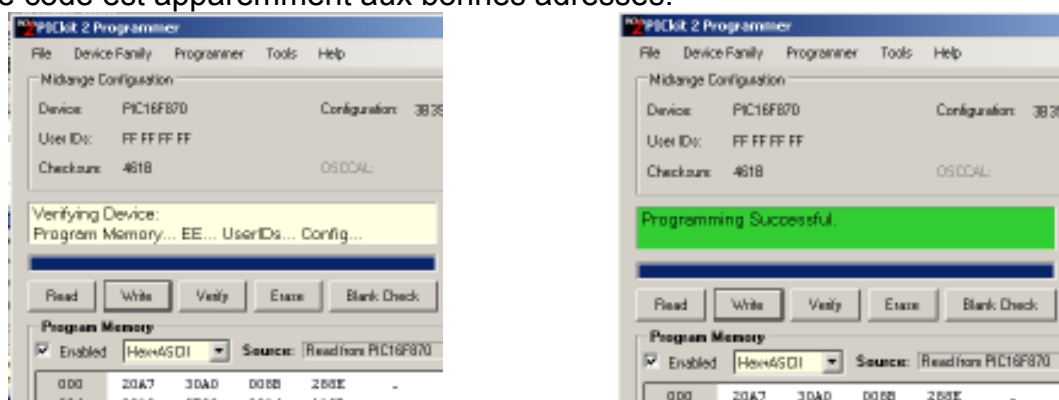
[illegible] code est apparemment aux bonnes adresses.

PICkit 2 Programmer
File Device Family Programmer Tools Help
Midrange Configuration
Device: PIC16F870 Configuration: 3B3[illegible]
User IDs: FF FF FF FF
Checksum: 4618 OSCCAL:
Verifying Device:
Program Memory... EE... UserIDs... Config...
Read Write Verify Erase Blank Check
Program Memory
Enabled Hex+ASCII Source: Read from PIC16F870
000 20A7 30A0 008B 288E

PICkit 2 Programmer
File Device Family Programmer Tools Help
Midrange Configuration
Device: PIC16F870 Configuration: 3B3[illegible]
User IDs: FF FF FF FF
Checksum: 4618 OSCCAL:
Programming Successful.
Read Write Verify Erase Blank Check
Program Memory
Enabled Hex+ASCII Source: Read from PIC16F870
000 20A7 30A0 008B 288E